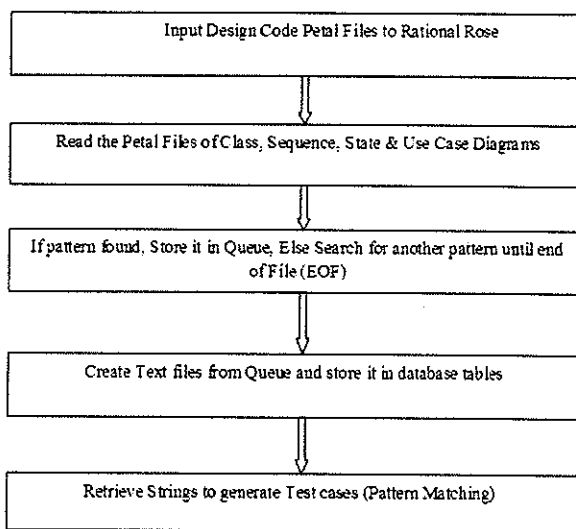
Input Design Code Petal Files to Rational Rose

Read the Petal Files of Class, Sequence, State & Use Case Diagrams

If pattern found, Store it in Queue, Else Search for another pattern until end of File (EOF)

Create Text files from Queue and store it in database tables

Retrieve Strings to generate Test cases (Pattern Matching)